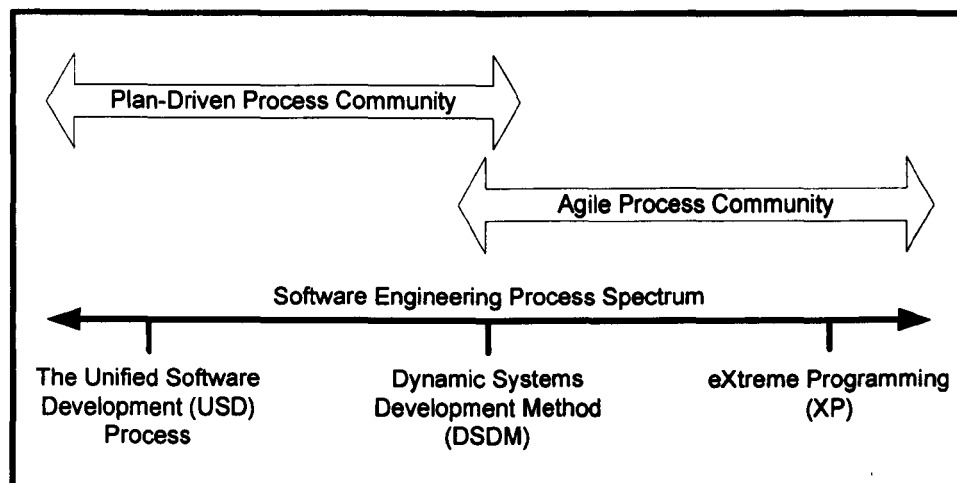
Plan-Driven Process Community

Agile Process Community

Software Engineering Process Spectrum

The Unified Software Development (USD) Process

Dynamic Systems Development Method (DSDM)

eXtreme Programming (XP)